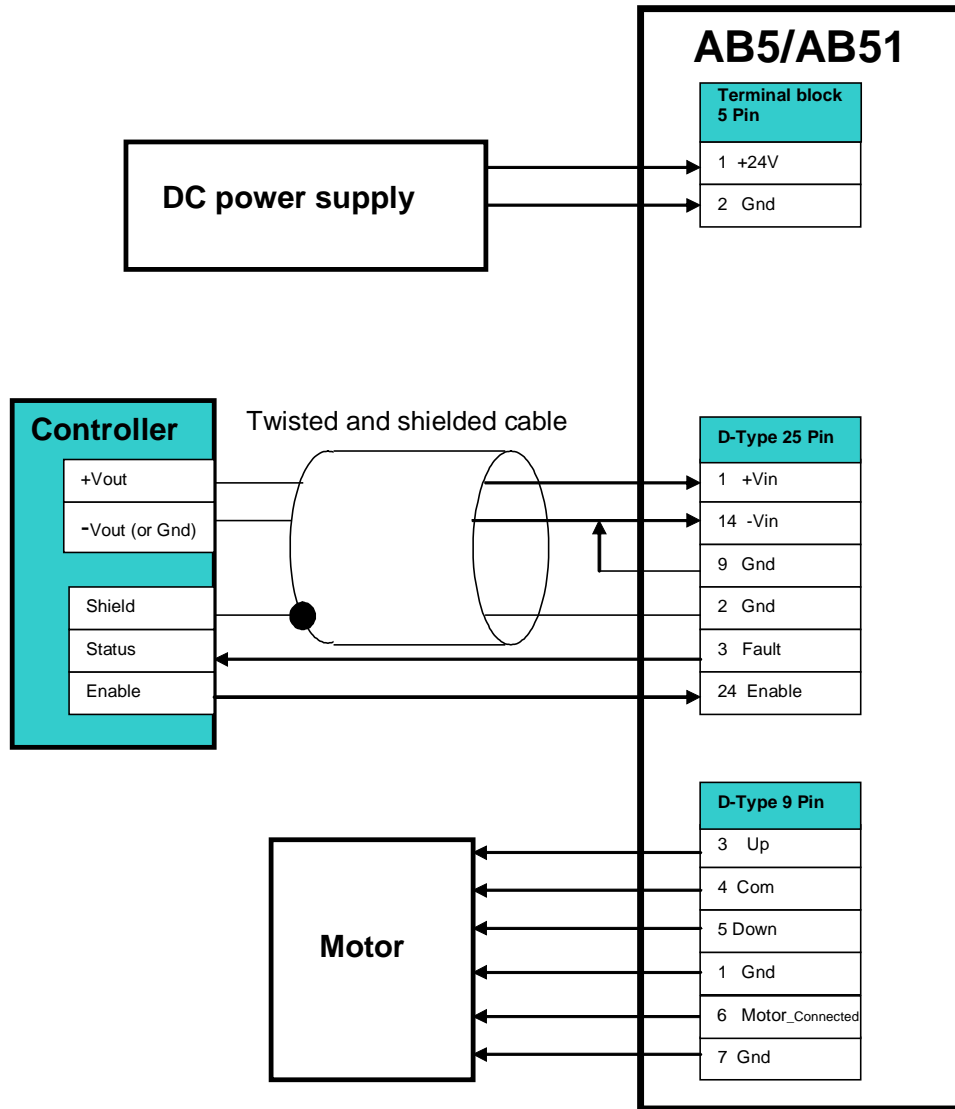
AB5/AB51

Terminal block 5 Pin
1 +24V
2 Gnd

DC power supply

Controller
+Vout
-Vout (or Gnd)
Shield
Status
Enable

Twisted and shielded cable

D-Type 25 Pin
1 +Vin
14 -Vin
9 Gnd
2 Gnd
3 Fault
24 Enable

D-Type 9 Pin
3 Up
4 Com
5 Down
1 Gnd
6 Motor$_{\text{Connected}}$
7 Gnd

Motor